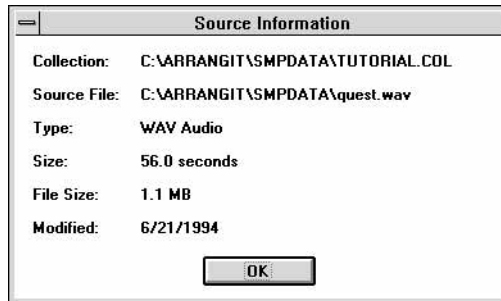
Source Information

| | |
|---|---|
| Collection: | C:\ARRANGIT\SMPDATA\TUTORIAL.COL |
| Source File: | C:\ARRANGIT\SMPDATA\quest.wav |
| Type: | WAV Audio |
| Size: | 56.0 seconds |
| File Size: | 1.1 MB |
| Modified: | 6/21/1994 |

OK